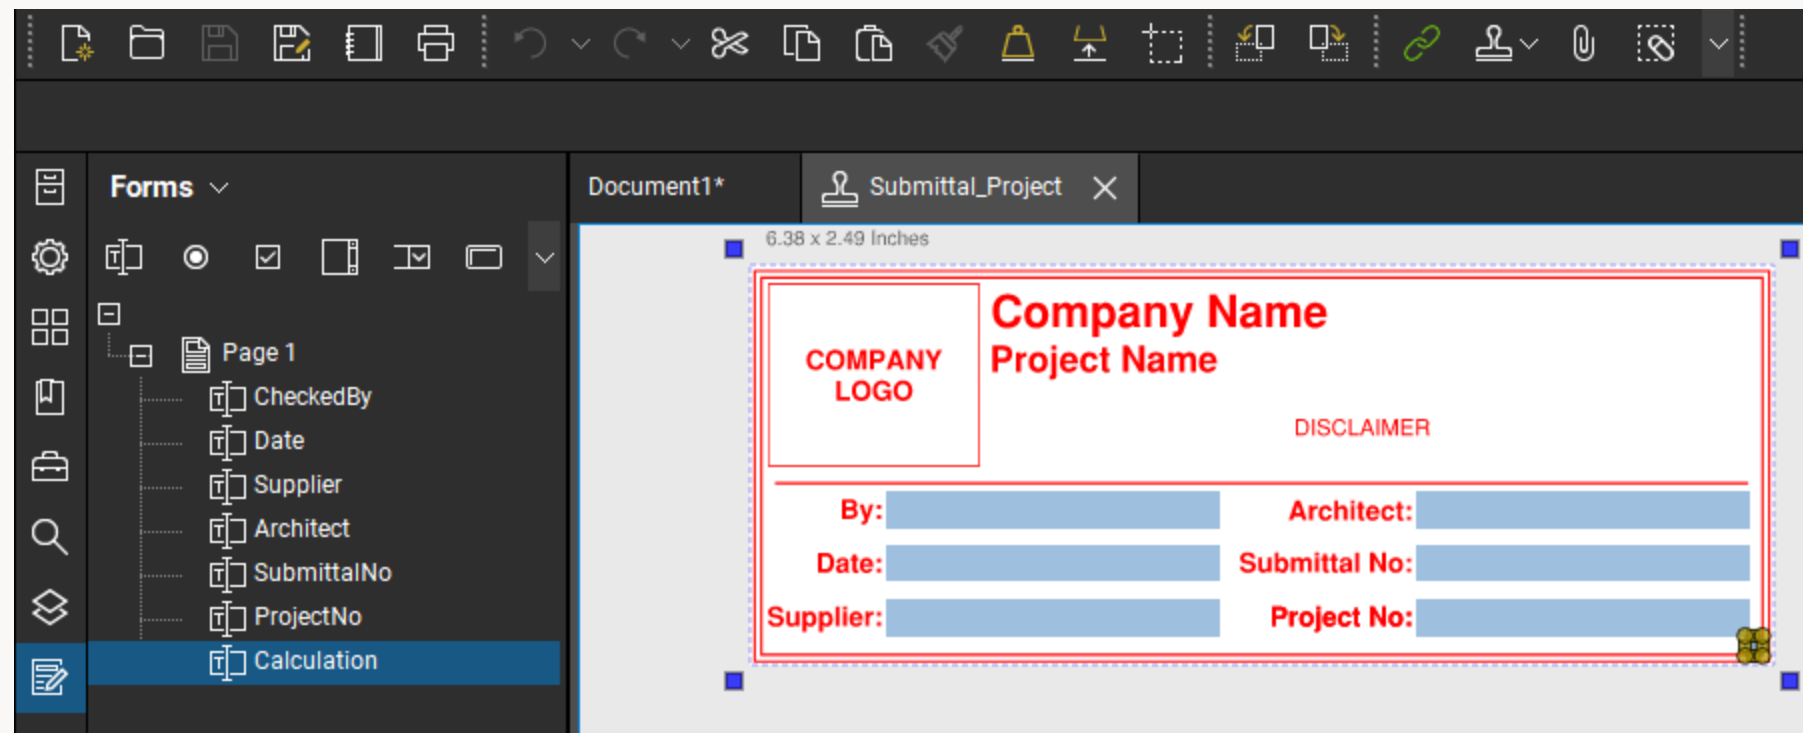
Forms

Page 1
CheckedBy
Date
Supplier
Architect
SubmittalNo
ProjectNo
Calculation

Document1*
Submittal_Project

6.38 x 2.49 Inches

COMPANY LOGO

Company Name
Project Name

DISCLAIMER

By:
Architect:
Date:
Submittal No:
Supplier:
Project No: